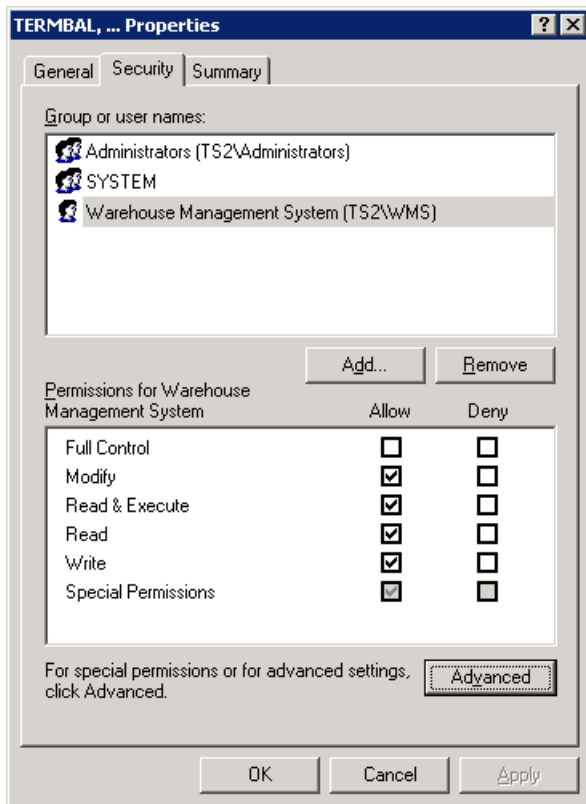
TERMBAL, ... Properties
?
X

General
Security
Summary

Group or user names:

Administrators (TS2\Administrators)
SYSTEM
Warehouse Management System (TS2\WMS)

Add...
Remove

Permissions for Warehouse Management System

| | Allow | Deny |
|---|---|---|
| Full Control | ☐ | ☐ |
| Modify | ☑ | ☐ |
| Read & Execute | ☑ | ☐ |
| Read | ☑ | ☐ |
| Write | ☑ | ☐ |
| Special Permissions | ☑ | ☐ |

For special permissions or for advanced settings, click Advanced.

Advanced

OK
Cancel
Apply